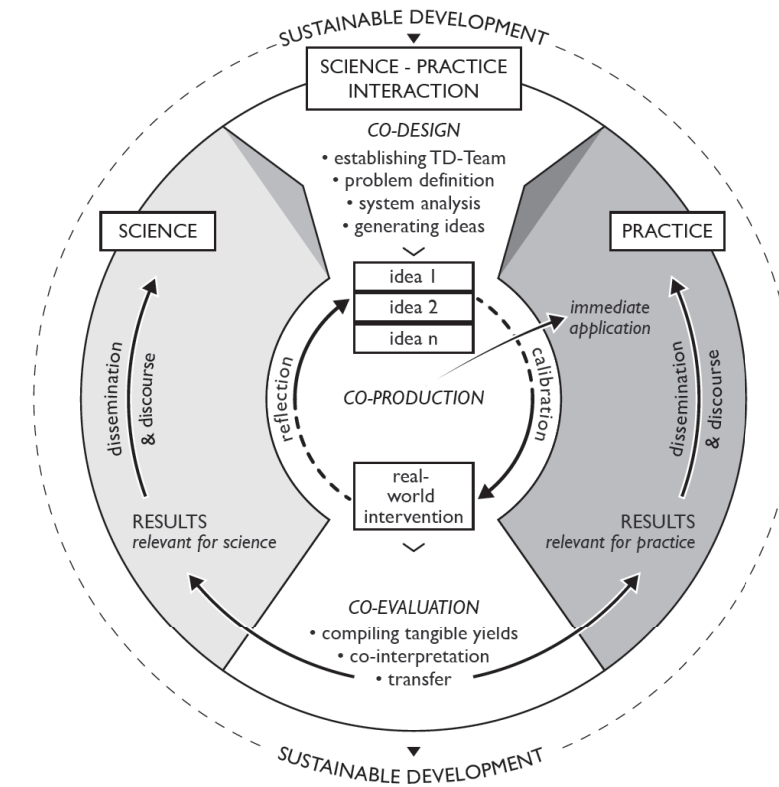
SUSTAINABLE DEVELOPMENT

SCIENCE - PRACTICE INTERACTION

CO-DESIGN
• establishing TD-Team
• problem definition
• system analysis
• generating ideas

SCIENCE

PRACTICE

idea 1
idea 2
idea n

immediate application

dissemination & discourse

reflection

CO-PRODUCTION

calibration

dissemination & discourse

real-world intervention

RESULTS
relevant for science

RESULTS
relevant for practice

CO-EVALUATION
• compiling tangible yields
• co-interpretation
• transfer

SUSTAINABLE DEVELOPMENT